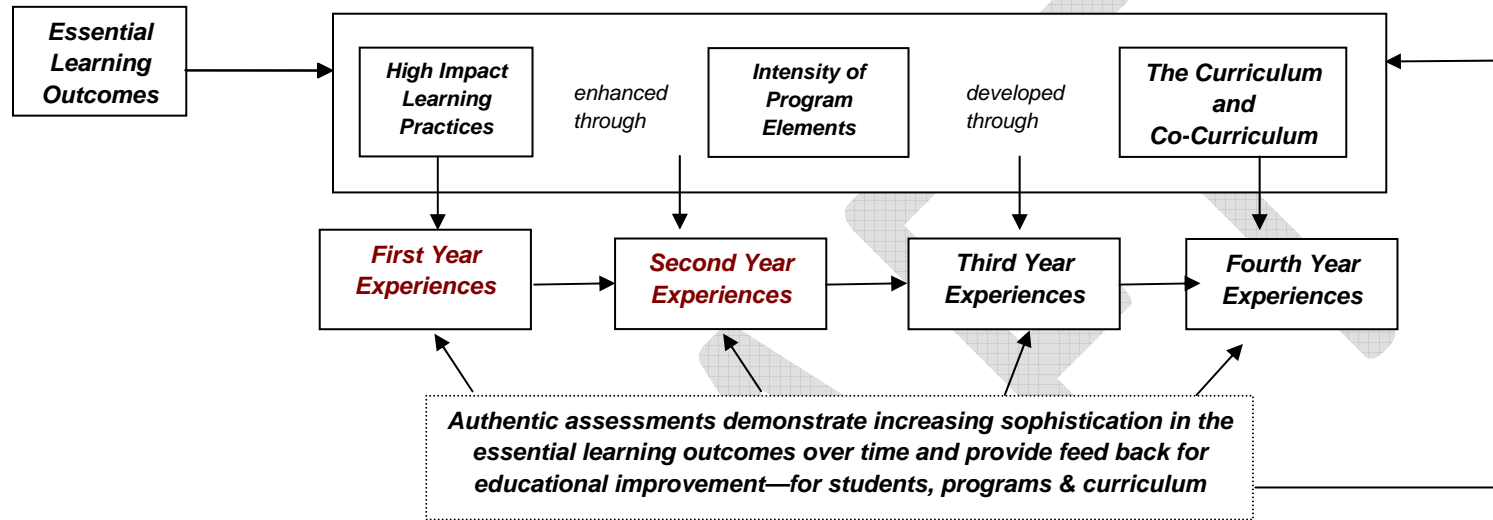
Essential Learning Outcomes

High Impact Learning Practices

enhanced through

Intensity of Program Elements

developed through

The Curriculum and Co-Curriculum

First Year Experiences

Second Year Experiences

Third Year Experiences

Fourth Year Experiences

Authentic assessments demonstrate increasing sophistication in the essential learning outcomes over time and provide feed back for educational improvement—for students, programs & curriculum